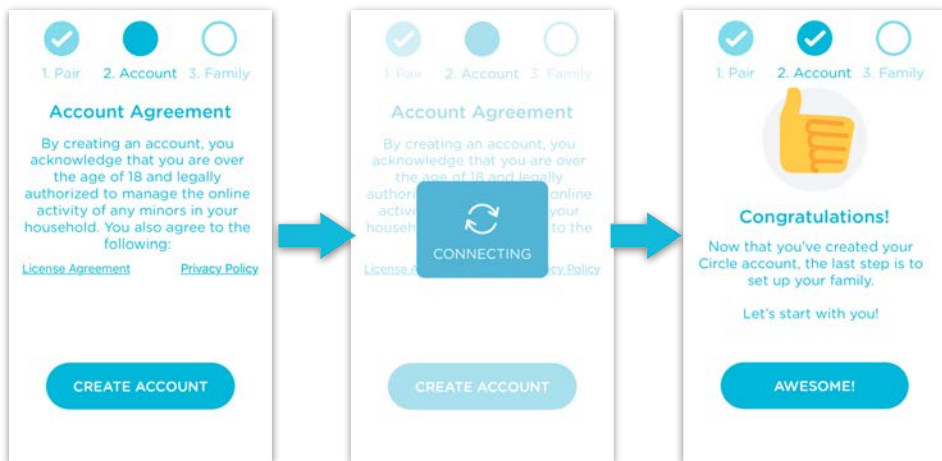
1. Pair 2. Account 3. Family

Account Agreement

By creating an account, you acknowledge that you are over the age of 18 and legally authorized to manage the online activity of any minors in your household. You also agree to the following:

License Agreement Privacy Policy

CREATE ACCOUNT

1. Pair 2. Account 3. Family

Account Agreement

By creating an account, you acknowledge that you are over the age of 18 and legally authori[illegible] online activi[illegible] your househo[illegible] to the

License A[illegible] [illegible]cy Policy

CONNECTING

CREATE ACCOUNT

1. Pair 2. Account 3. Family

Congratulations!

Now that you've created your Circle account, the last step is to set up your family.

Let's start with you!

AWESOME!